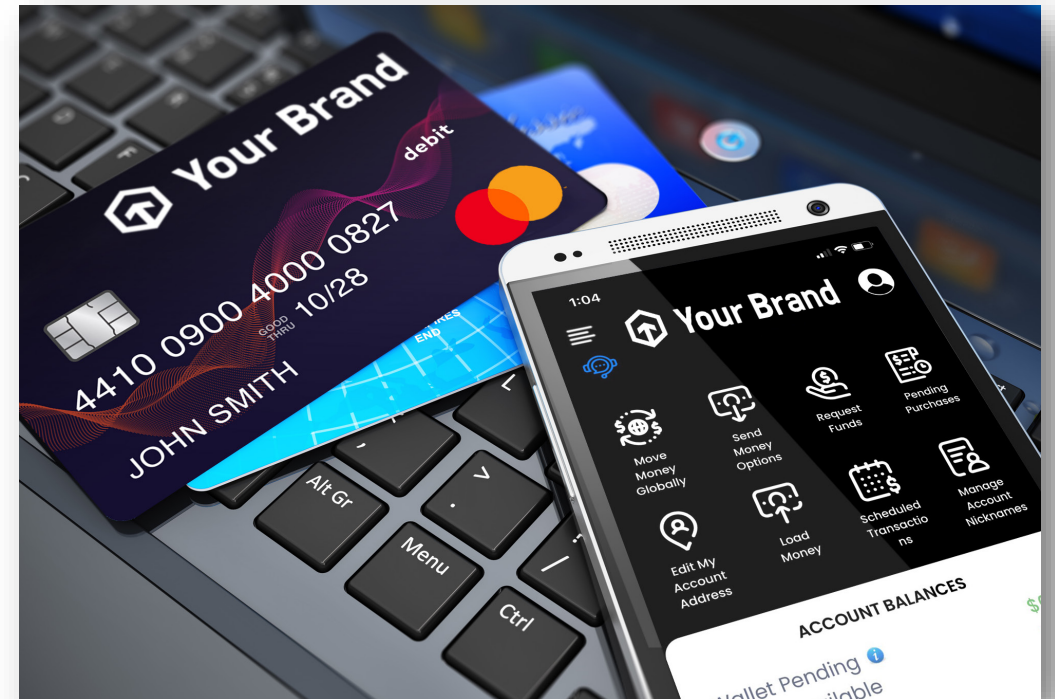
Your Brand
debit
4410 0900 4000 0827
GOOD THRU 10/28
JOHN SMITH
END
Alt Gr
Menu
Ctrl
1:04
Your Brand
Move Money Globally
Send Money Options
Request Funds
Pending Purchases
Edit My Account Address
Load Money
Scheduled Transactio ns
Manage Account Nicknames
ACCOUNT BALANCES
Wallet Pending
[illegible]ilable
$